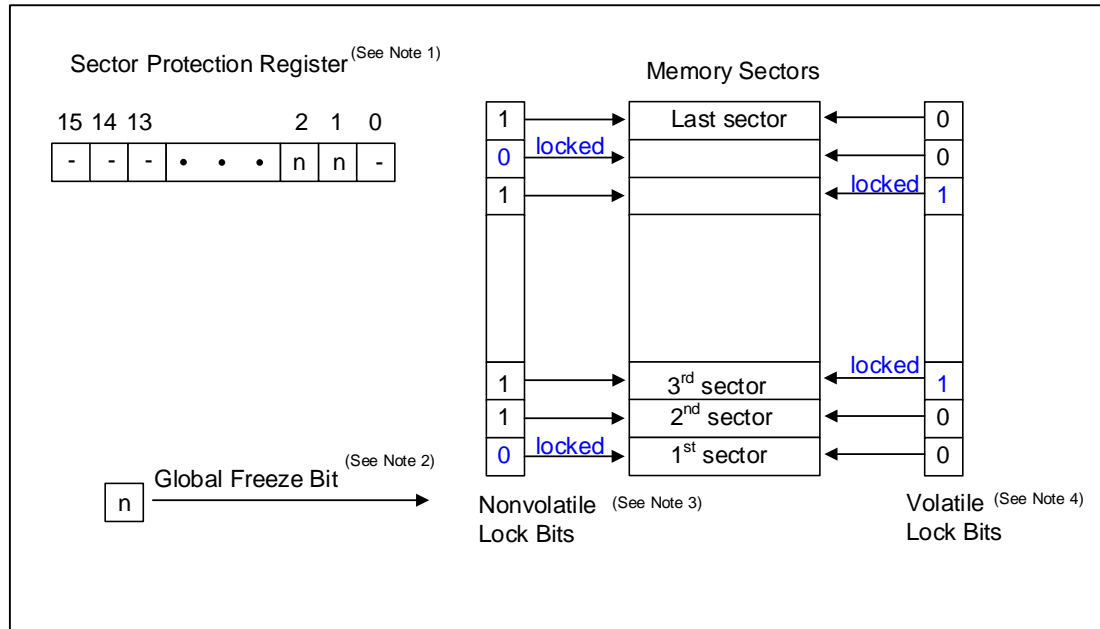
Sector Protection Register$^{\text{(See Note 1)}}$

| 15 | 14 | 13 | | | | 2 | 1 | 0 |
|---|---|---|---|---|---|---|---|---|
| - | - | - | • | • | • | n | n | - |

Memory Sectors

1 → Last sector ← 0
0 locked → ← 0
1 → ← locked 1
1 → 3$^{rd}$ sector ← locked 1
1 → 2$^{nd}$ sector ← 0
0 locked → 1$^{st}$ sector ← 0

n Global Freeze Bit$^{\text{(See Note 2)}}$

Nonvolatile Lock Bits$^{\text{(See Note 3)}}$

Volatile Lock Bits$^{\text{(See Note 4)}}$